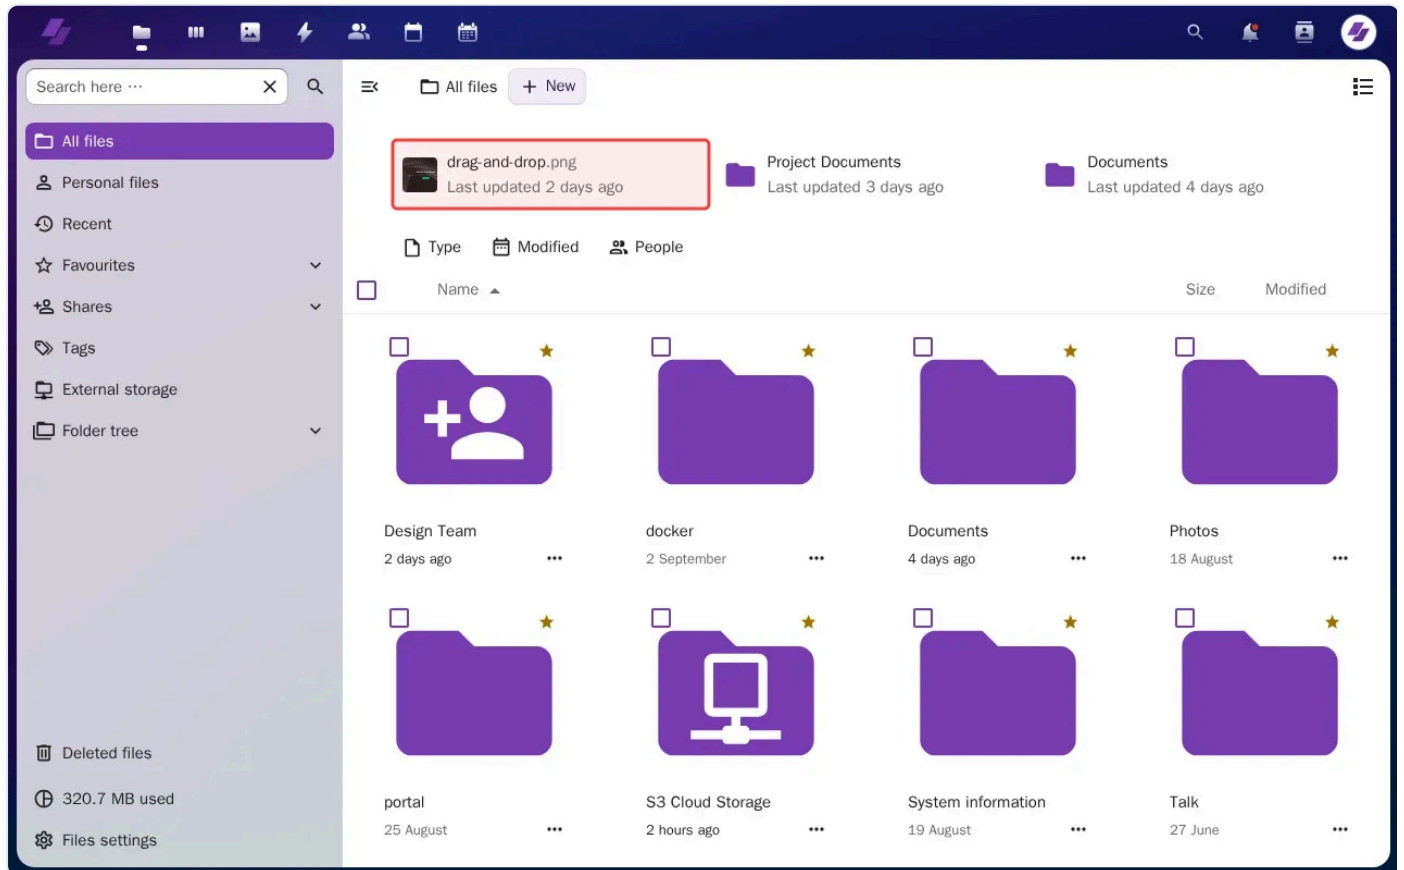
Search here ...

All files
Personal files
Recent
Favourites
Shares
Tags
External storage
Folder tree

Deleted files
320.7 MB used
Files settings

All files
New

drag-and-drop.png
Last updated 2 days ago

Project Documents
Last updated 3 days ago

Documents
Last updated 4 days ago

Type
Modified
People

Name
Size
Modified

Design Team
2 days ago

docker
2 September

Documents
4 days ago

Photos
18 August

portal
25 August

S3 Cloud Storage
2 hours ago

System information
19 August

Talk
27 June